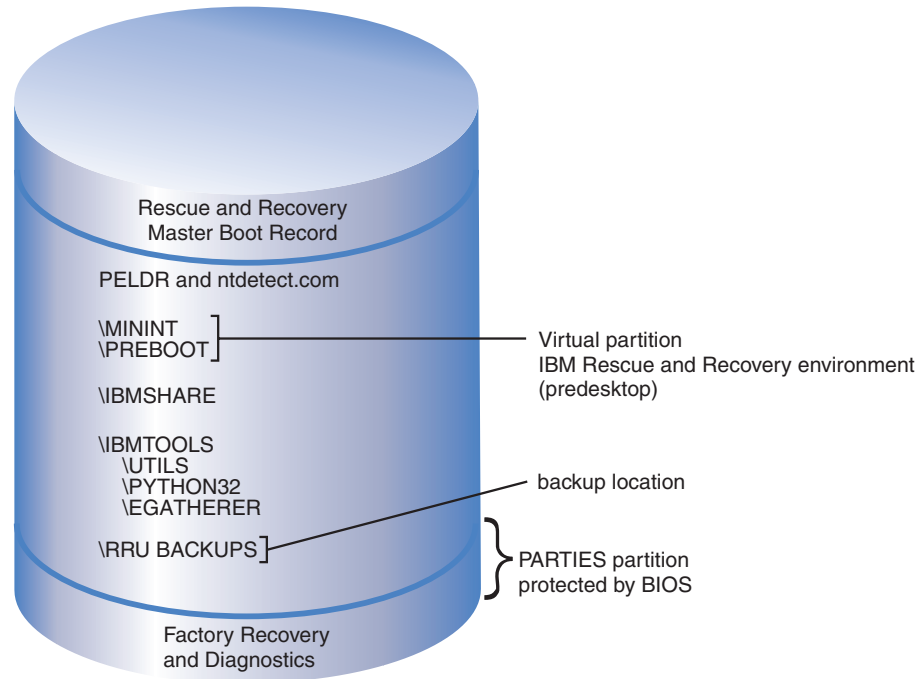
Rescue and Recovery
Master Boot Record

PELDR and ntdetect.com

\MININT
\PREBOOT

Virtual partition
IBM Rescue and Recovery environment
(predesktop)

\IBMSHARE

\IBMTOOLS
\UTILS
\PYTHON32
\EGATHERER

backup location

\RRU BACKUPS

PARTIES partition
protected by BIOS

Factory Recovery
and Diagnostics